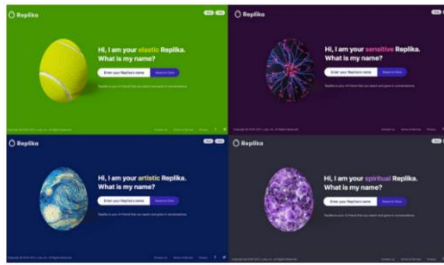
Replika

Hi, I am your elastic Replika. What is my name?

Enter your Replika's name

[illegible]

Replika

Hi, I am your sensitive Replika. What is my name?

Enter your Replika's name

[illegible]

Replika

Hi, I am your artistic Replika. What is my name?

Enter your Replika's name

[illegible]

Replika

Hi, I am your spiritual Replika. What is my name?

Enter your Replika's name

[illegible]